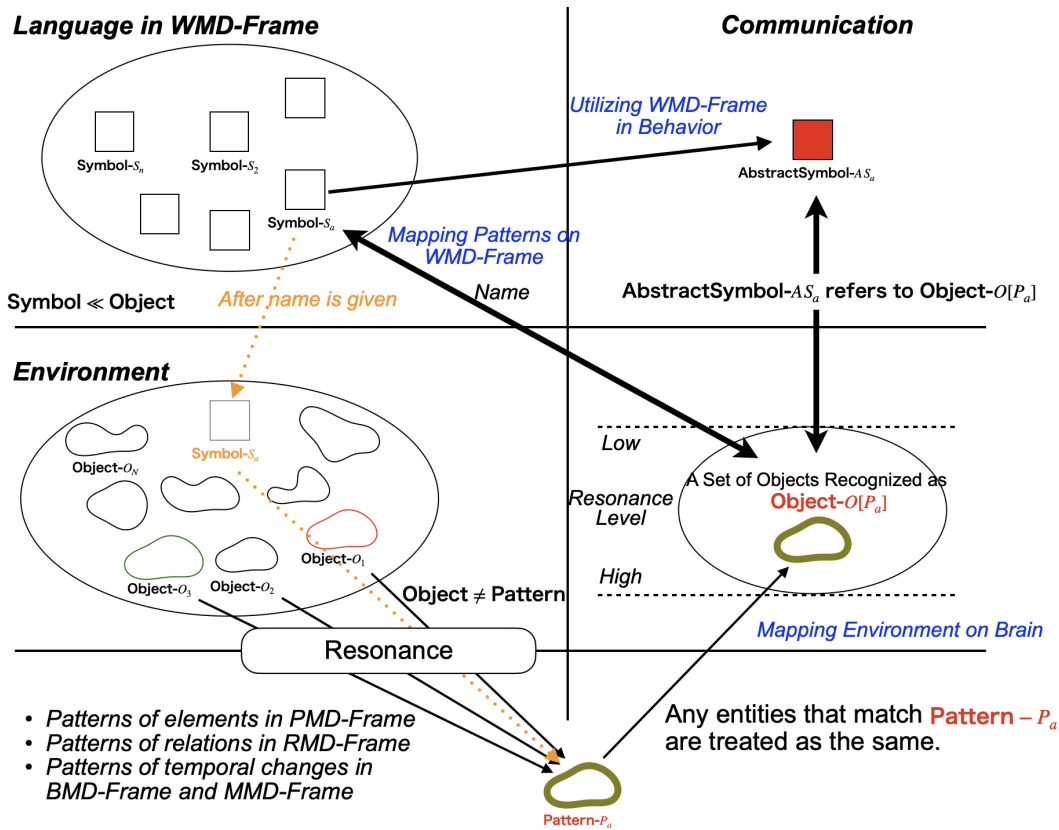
Language in WMD-Frame

Symbol-$S_n$

Symbol-$S_2$

Symbol-$S_a$

Communication

Utilizing WMD-Frame in Behavior

AbstractSymbol-$AS_a$

Mapping Patterns on WMD-Frame

Name

After name is given

Symbol $\ll$ Object

AbstractSymbol-$AS_a$ refers to Object-$O[P_a]$

Environment

Symbol-$S_a$

Object-$O_N$

Object-$O_1$

Object-$O_3$

Object-$O_2$

Object $\neq$ Pattern

Low

Resonance Level

High

A Set of Objects Recognized as Object-$O[P_a]$

Mapping Environment on Brain

Resonance

• Patterns of elements in PMD-Frame
• Patterns of relations in RMD-Frame
• Patterns of temporal changes in BMD-Frame and MMD-Frame

Pattern-$P_a$

Any entities that match Pattern $- P_a$ are treated as the same.